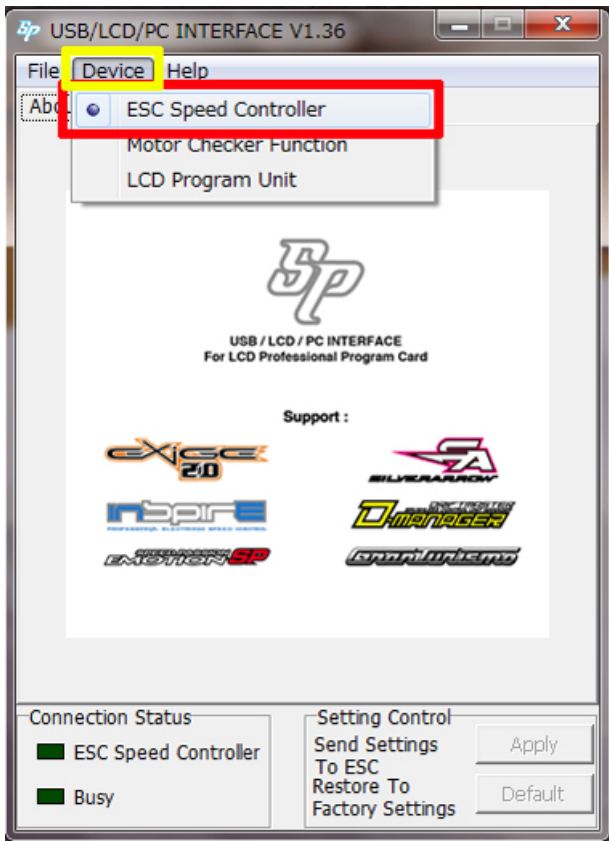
USB/LCD/PC INTERFACE V1.36

File Device Help

Abo

ESC Speed Controller
Motor Checker Function
LCD Program Unit

SP

USB / LCD / PC INTERFACE
For LCD Professional Program Card

Support :

EXIGE 2.0
SILVERARROW
inspire
PROFESSIONAL ELECTRONIC SPEED CONTROL
D-MANAGER
EMOTION SP
GranTurismo

Connection Status
ESC Speed Controller
Busy

Setting Control
Send Settings To ESC
Apply
Restore To Factory Settings
Default